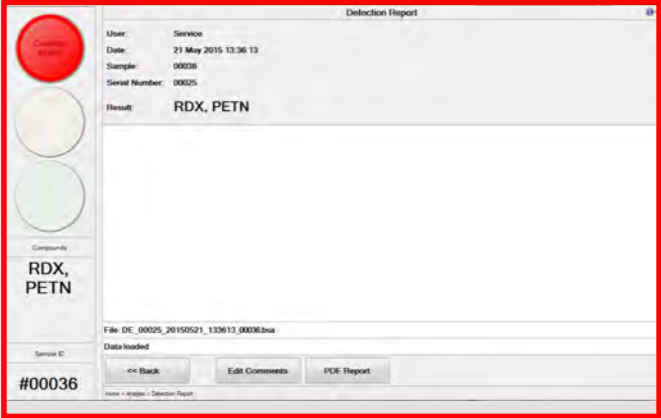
Detection Report

User: Service
Date: 21 May 2015 13:36:13
Sample: 00036
Serial Number: 00025
Result: RDX, PETN

File: DE_00025_20150521_133613_00036.bsa
Data loaded

<< Back
Edit Comments
PDF Report

Home > Analysis > Detection Report

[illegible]

Compounds
RDX, PETN

Sample ID
#00036